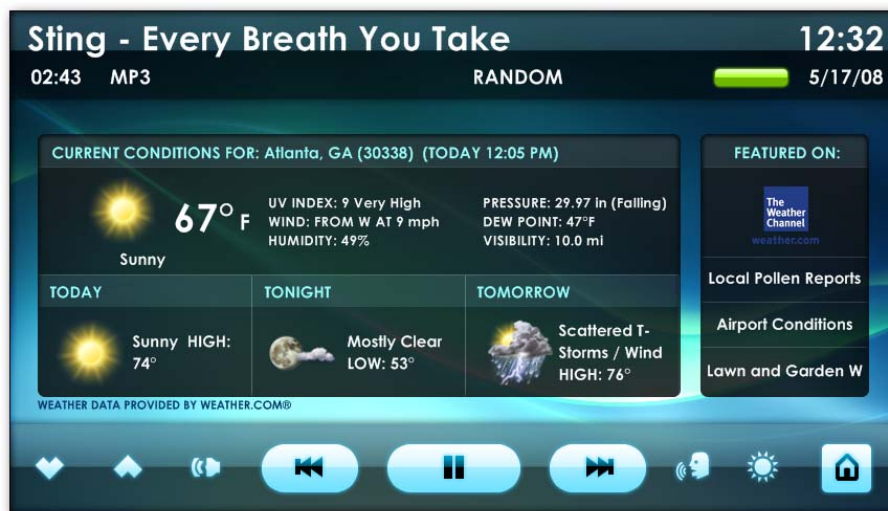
Sting - Every Breath You Take
12:32
02:43 MP3
RANDOM
5/17/08

CURRENT CONDITIONS FOR: Atlanta, GA (30338) (TODAY 12:05 PM)

67° F
Sunny
UV INDEX: 9 Very High
WIND: FROM W AT 9 mph
HUMIDITY: 49%
PRESSURE: 29.97 in (Falling)
DEW POINT: 47°F
VISIBILITY: 10.0 mi

| TODAY | TONIGHT | TOMORROW |
|---|---|---|
| Sunny HIGH: 74° | Mostly Clear LOW: 53° | Scattered T-Storms / Wind HIGH: 76° |

WEATHER DATA PROVIDED BY WEATHER.COM®

FEATURED ON:
The Weather Channel
weather.com
Local Pollen Reports
Airport Conditions
Lawn and Garden W